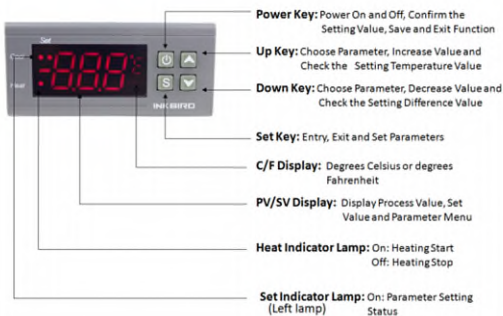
Set

Cool

Heat

-888

°C

°F

INKBIRD

S

Power Key: Power On and Off, Confirm the Setting Value, Save and Exit Function

Up Key: Choose Parameter, Increase Value and Check the Setting Temperature Value

Down Key: Choose Parameter, Decrease Value and Check the Setting Difference Value

Set Key: Entry, Exit and Set Parameters

C/F Display: Degrees Celsius or degrees Fahrenheit

PV/SV Display: Display Process Value, Set Value and Parameter Menu

Heat Indicator Lamp: On: Heating Start
Off: Heating Stop

Set Indicator Lamp: On: Parameter Setting Status
(Left lamp)